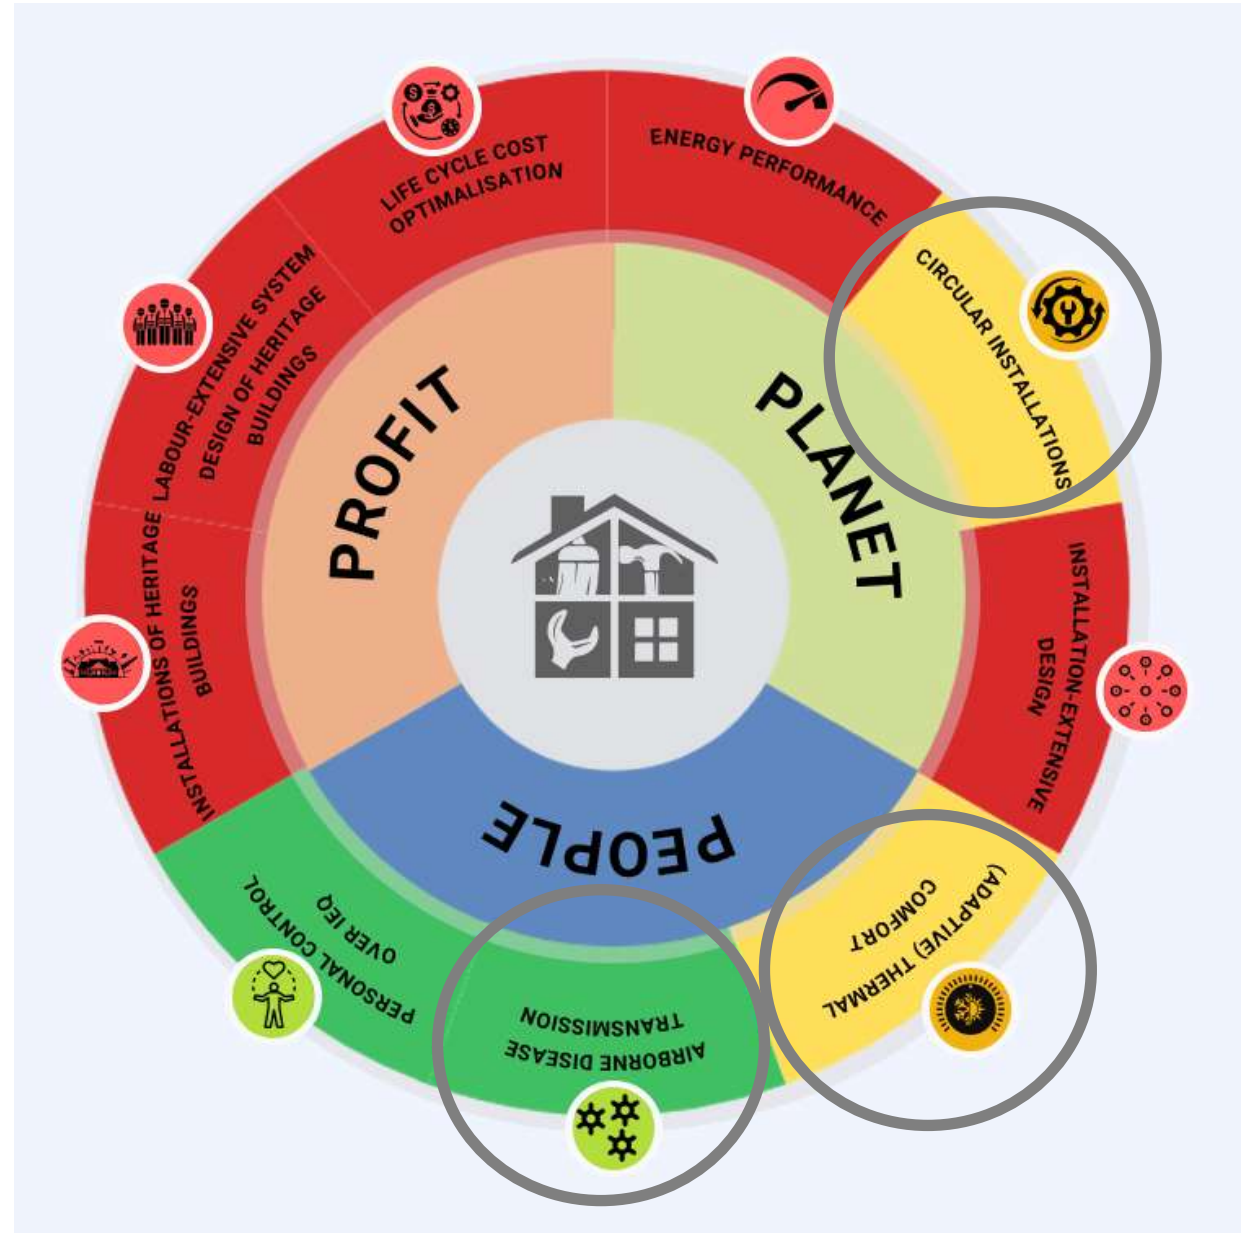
LIFE CYCLE COST OPTIMALISATION

ENERGY PERFORMANCE

CIRCULAR INSTALLATIONS

LABOUR-EXTENSIVE SYSTEM DESIGN OF HERITAGE BUILDINGS

PROFIT

PLANET

INSTALLATIONS OF HERITAGE BUILDINGS

INSTALLATION-EXTENSIVE DESIGN

PEOPLE

PERSONAL CONTROL OVER IEQ

AIRBORNE DISEASE TRANSMISSION

(ADAPTIVE) THERMAL COMFORT